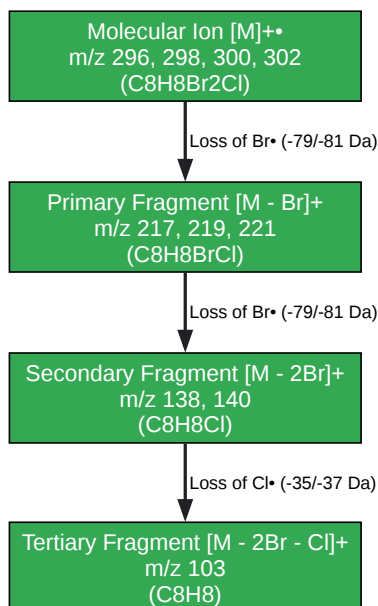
Molecular Ion [M]+•
m/z 296, 298, 300, 302
(C8H8Br2Cl)

Loss of Br• (-79/-81 Da)

Primary Fragment [M - Br]+
m/z 217, 219, 221
(C8H8BrCl)

Loss of Br• (-79/-81 Da)

Secondary Fragment [M - 2Br]+
m/z 138, 140
(C8H8Cl)

Loss of Cl• (-35/-37 Da)

Tertiary Fragment [M - 2Br - Cl]+
m/z 103
(C8H8)